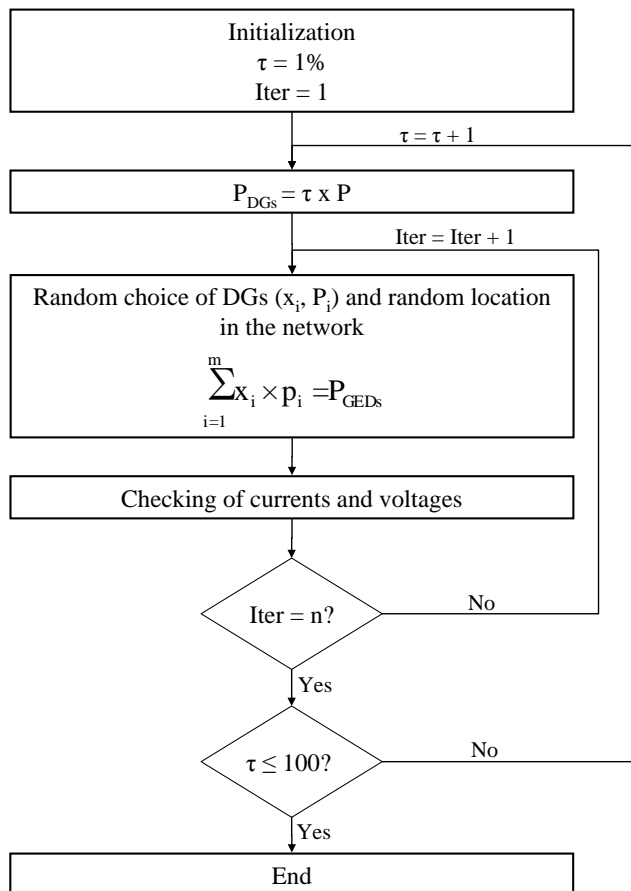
Initialization
$\tau = 1\%$
Iter = 1

$\tau = \tau + 1$

$P_{DGs} = \tau \times P$

Iter = Iter + 1

Random choice of DGs ($x_i$, $P_i$) and random location in the network

$\sum_{i=1}^{m} x_i \times p_i = P_{GEDs}$

Checking of currents and voltages

Iter = n?

No

Yes

$\tau \leq 100$?

No

Yes

End